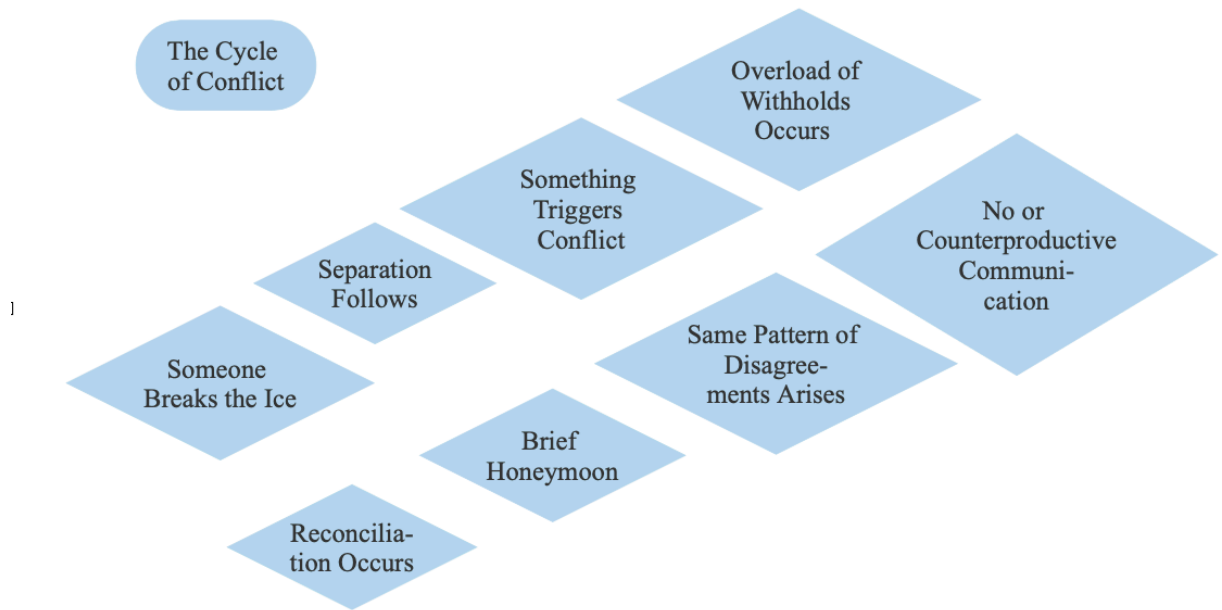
The Cycle of Conflict

Overload of Withholds Occurs

Something Triggers Conflict

No or Counterproductive Communication

Separation Follows

Same Pattern of Disagreements Arises

Someone Breaks the Ice

Brief Honeymoon

Reconciliation Occurs